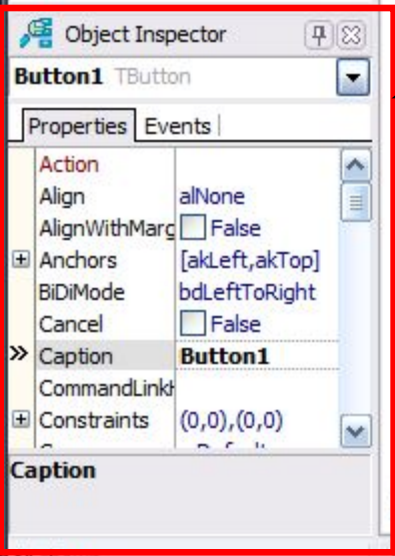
Object Inspector

Button1 TButton

Properties Events

| | |
|---|---|
| Action | |
| Align | alNone |
| AlignWithMarg | False |
| + Anchors | [akLeft,akTop] |
| BiDiMode | bdLeftToRight |
| Cancel | False |
| » Caption | Button1 |
| CommandLinkH | |
| + Constraints | (0,0),(0,0) |

Caption